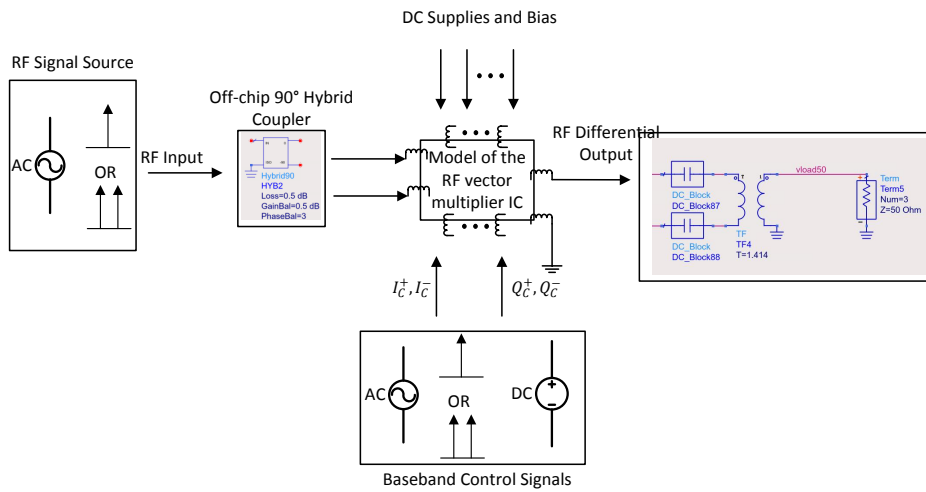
DC Supplies and Bias

RF Signal Source

AC

OR

RF Input

Off-chip 90° Hybrid Coupler

Hybrid90
HYB2
Loss=0.5 dB
GainBal=0.5 dB
PhaseBal=3

Model of the RF vector multiplier IC

RF Differential Output

DC_Block
DC_Block87
DC_Block
DC_Block88
TF
TF4
T=1.414
vload50
Term
Term5
Num=3
Z=50 Ohm

$I_C^+, I_C^-$

$Q_C^+, Q_C^-$

AC

OR

DC

Baseband Control Signals